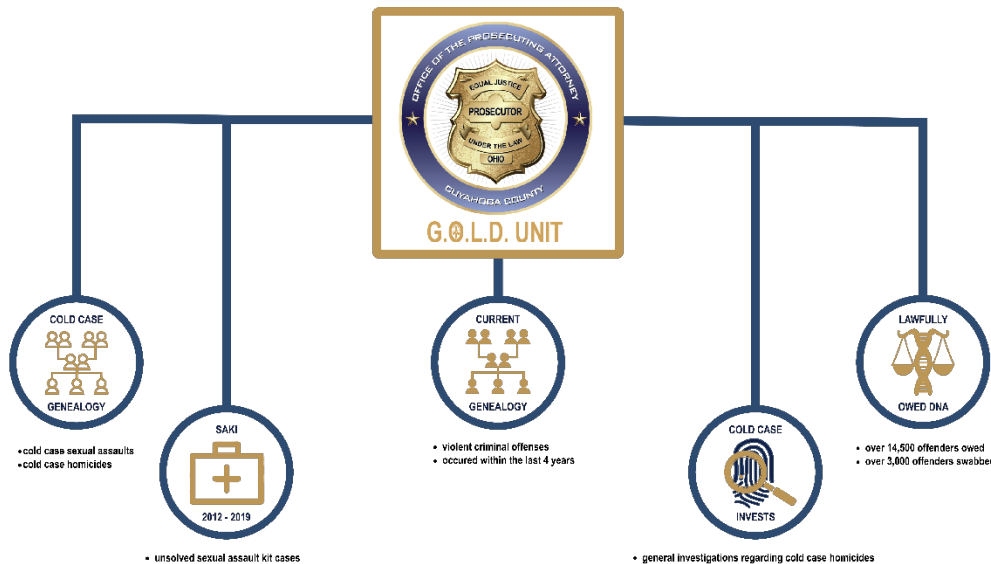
OFFICE OF THE PROSECUTING ATTORNEY
EQUAL JUSTICE
PROSECUTOR
UNDER THE LAW
OHIO
CUYAHOGA COUNTY
G.O.L.D. UNIT

COLD CASE
GENEALOGY
• cold case sexual assaults
• cold case homicides

SAKI
2012 - 2019
• unsolved sexual assault kit cases

CURRENT
GENEALOGY
• violent criminal offenses
• occured within the last 4 years

COLD CASE
INVESTS
• general investigations regarding cold case homicides

LAWFULLY
OWED DNA
• over 14,500 offenders owed
• over 3,000 offenders swabbe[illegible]